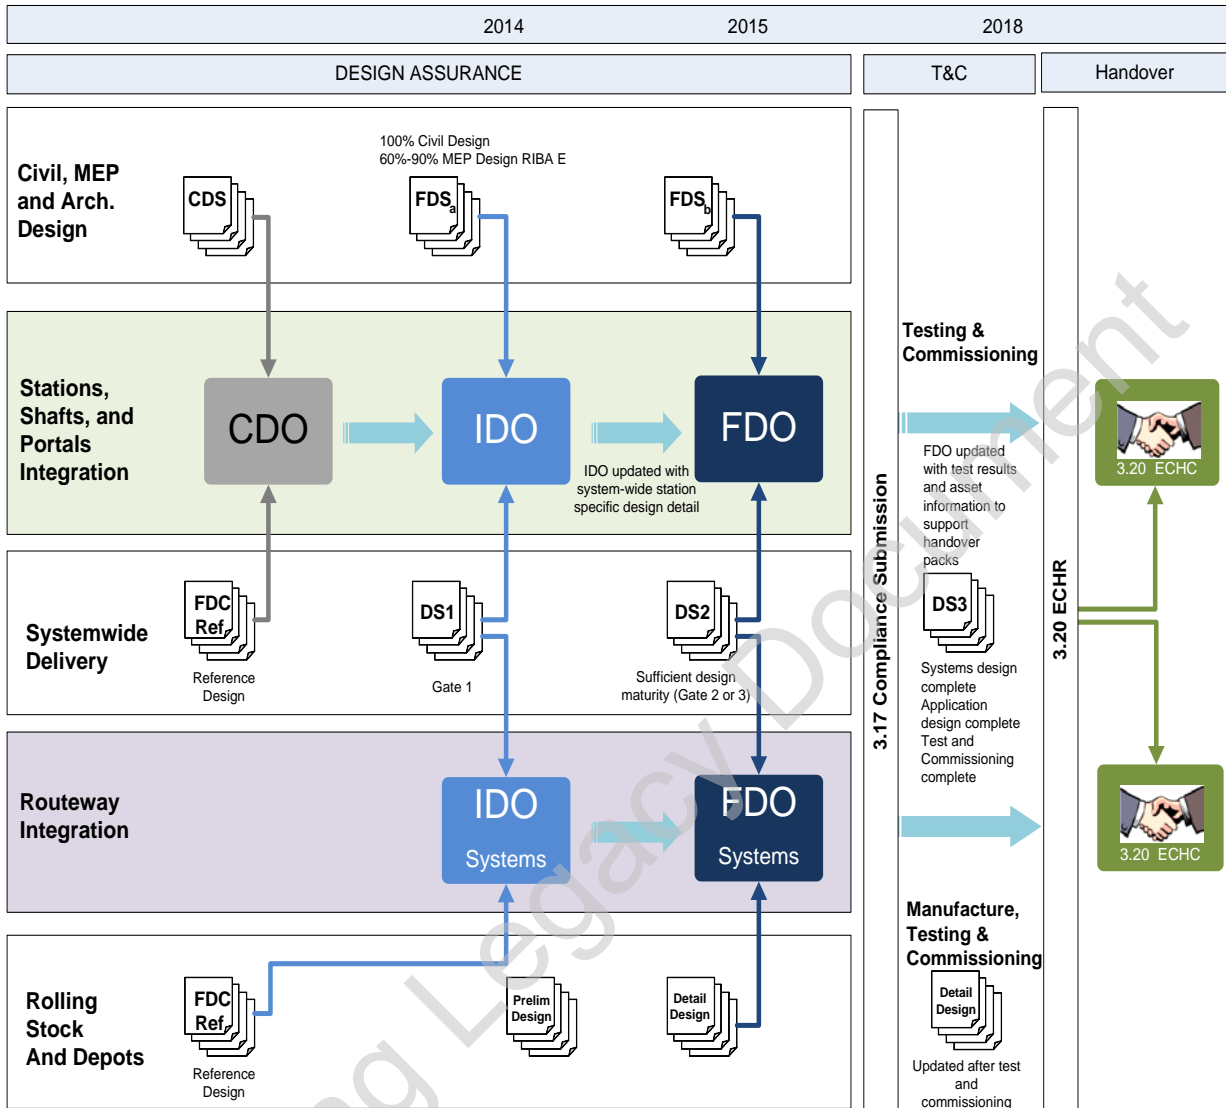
2014 2015 2018

DESIGN ASSURANCE

T&C

Handover

Civil, MEP and Arch. Design

CDS

100% Civil Design
60%-90% MEP Design RIBA E

FDS$_a$

FDS$_b$

Stations, Shafts, and Portals Integration

CDO

IDO

FDO

IDO updated with system-wide station specific design detail

Systemwide Delivery

FDC Ref

Reference Design

DS1

Gate 1

DS2

Sufficient design maturity (Gate 2 or 3)

Routeway Integration

IDO
Systems

FDO
Systems

Rolling Stock And Depots

FDC Ref

Reference Design

Prelim Design

Detail Design

3.17 Compliance Submission

Testing & Commissioning

FDO updated with test results and asset information to support handover packs

DS3

Systems design complete
Application design complete
Test and Commissioning complete

Manufacture, Testing & Commissioning

Detail Design

Updated after test and commissioning

3.20 ECHR

3.20 ECHC

3.20 ECHC

Legacy Document